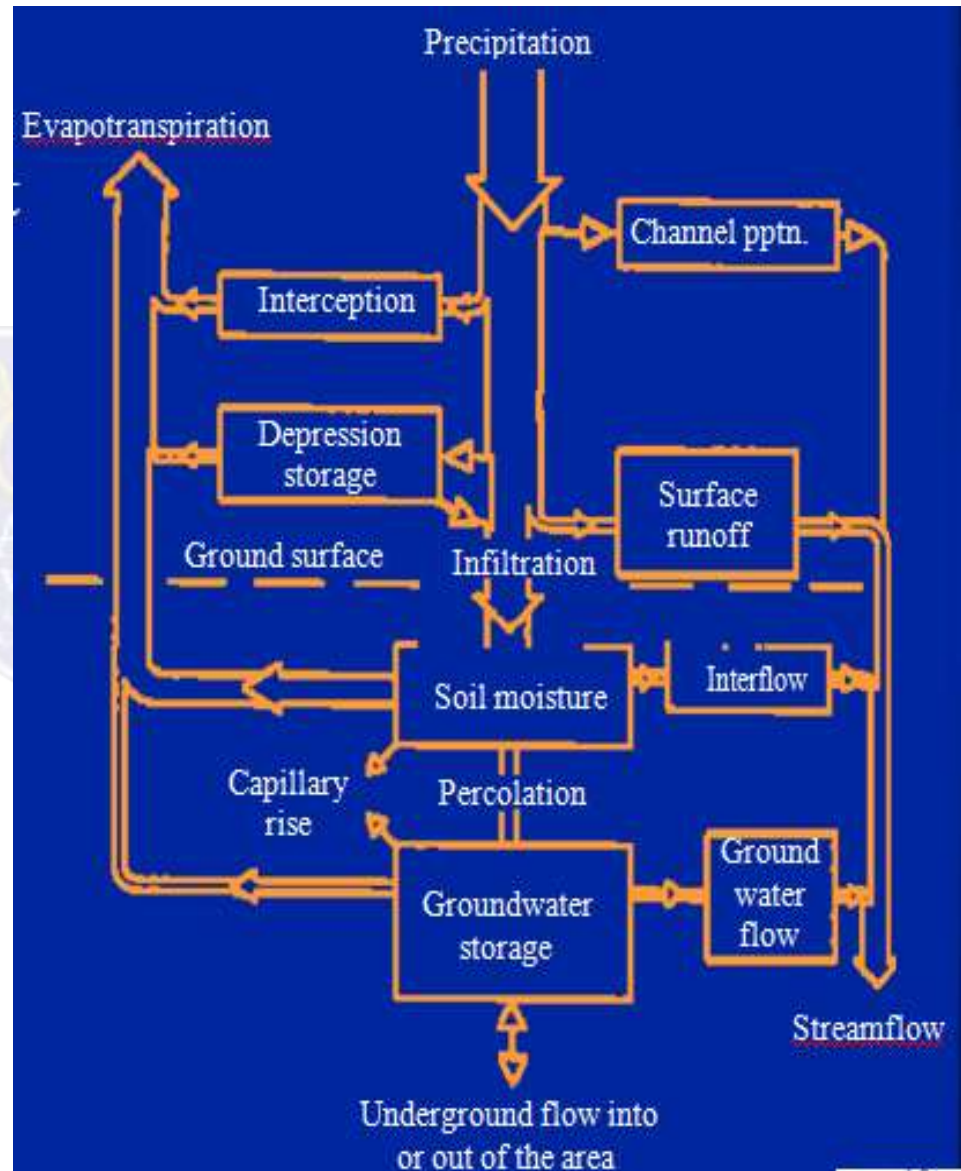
Precipitation

Evapotranspiration

Channel pptn.

Interception

Depression storage

Surface runoff

Ground surface

Infiltration

Soil moisture

Interflow

Capillary rise

Percolation

Groundwater storage

Ground water flow

Streamflow

Underground flow into or out of the area